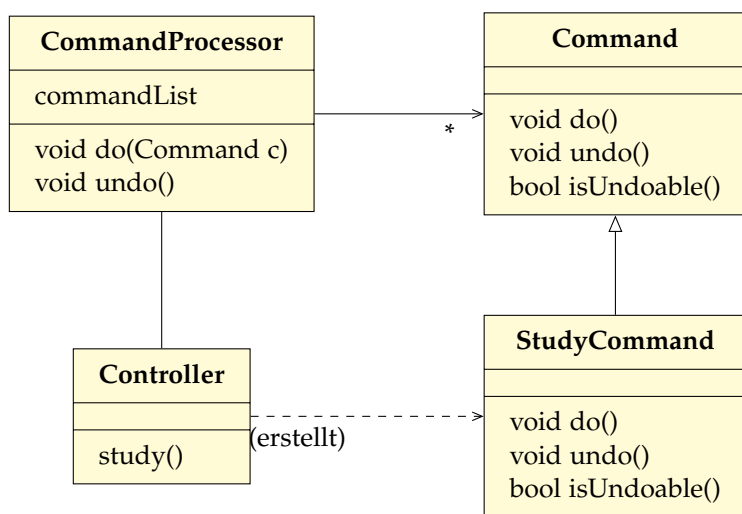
CommandProcessor

commandList

void do(Command c)
void undo()

*

Command

void do()
void undo()
bool isUndoable()

Controller

study()

(erstellt)

StudyCommand

void do()
void undo()
bool isUndoable()